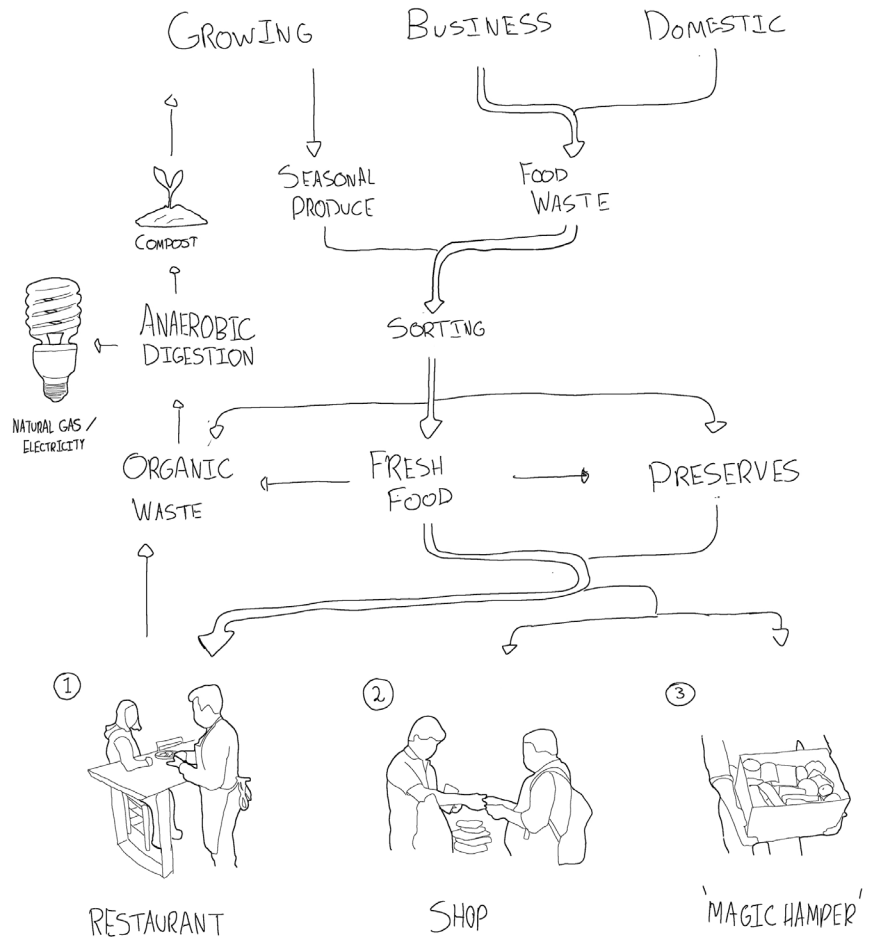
GROWING

BUSINESS

DOMESTIC

SEASONAL PRODUCE

FOOD WASTE

COMPOST

ANAEROBIC DIGESTION

SORTING

NATURAL GAS / ELECTRICITY

ORGANIC WASTE

FRESH FOOD

PRESERVES

1

2

3

RESTAURANT

SHOP

'MAGIC HAMPER'